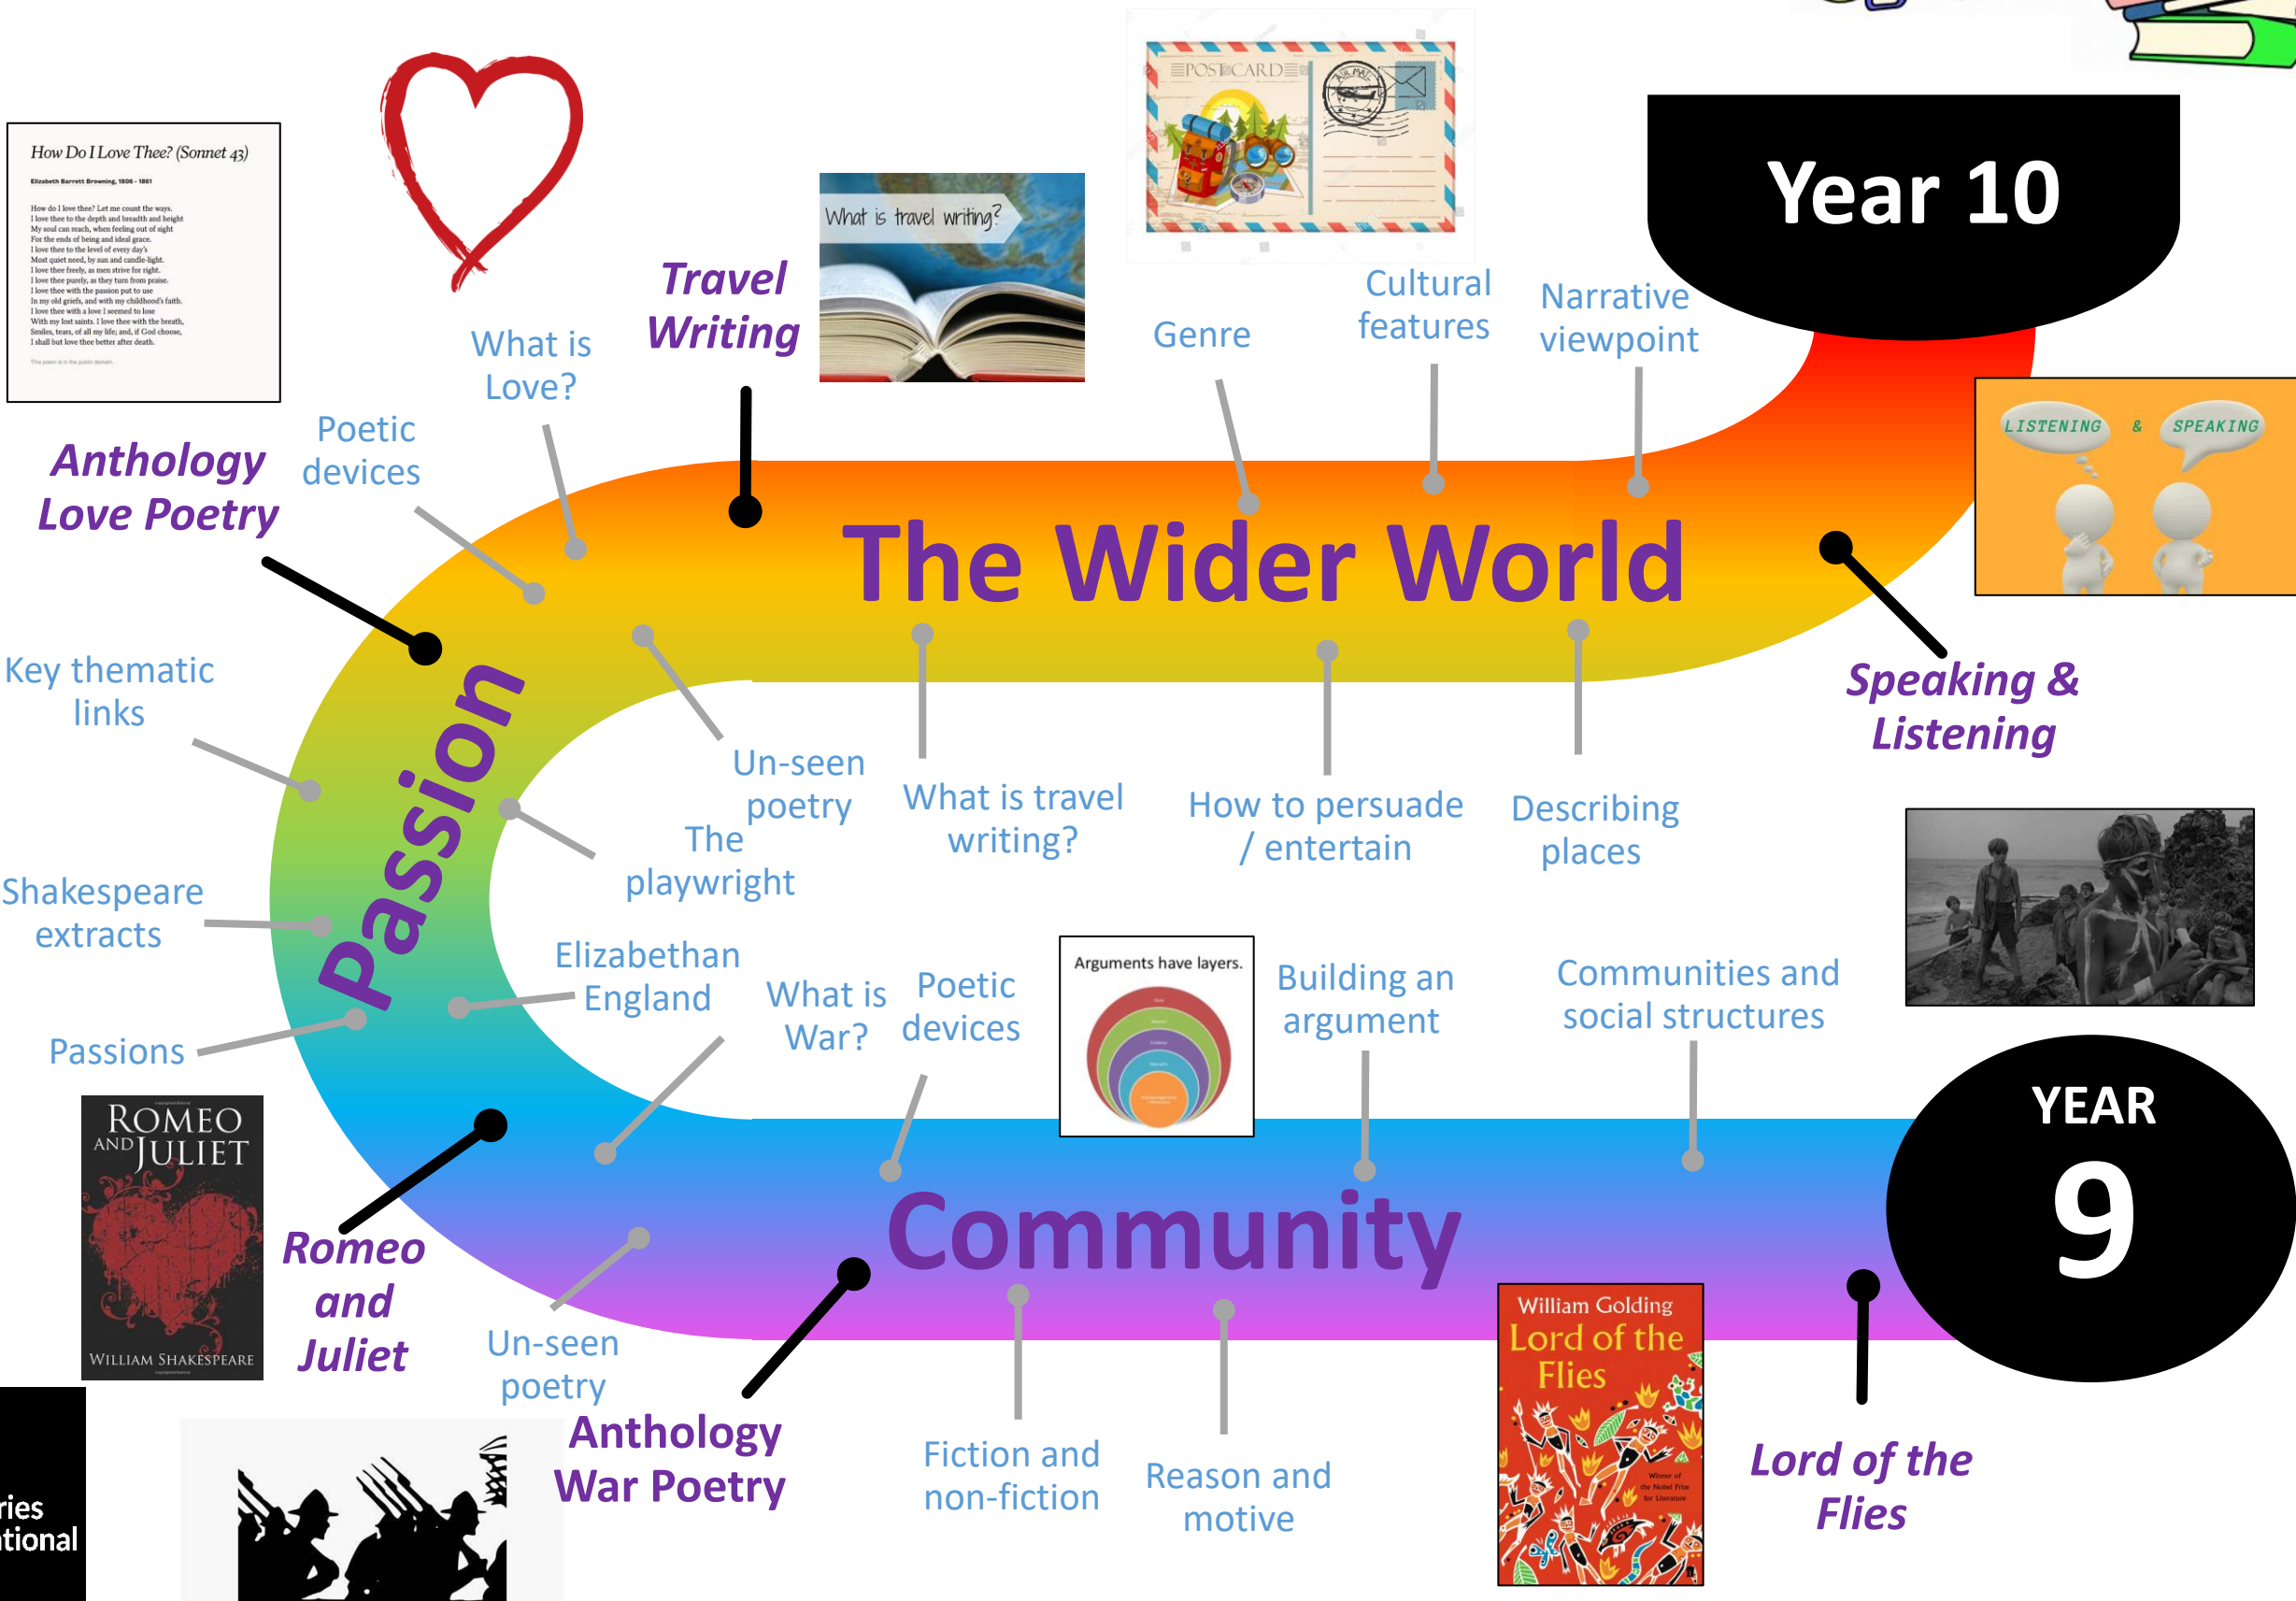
How Do I Love Thee? (Sonnet 43)

Elizabeth Barrett Browning, 1806 - 1861

How do I love thee? Let me count the ways. I love thee to the depth and breadth and height My soul can reach, when feeling out of sight For the ends of being and ideal grace. I love thee to the level of every day's Most quiet need, by sun and candle-light. I love thee freely, as men strive for right. I love thee purely, as they turn from praise. I love thee with the passion put to use In my old griefs, and with my childhood's faith. I love thee with a love I seemed to lose With my lost saints. I love thee with the breath, Smiles, tears, of all my life; and, if God choose, I shall but love thee better after death.

What is Love?

Travel Writing

What is travel writing?

POSTCARD

AIR MAIL

Genre

Cultural features

Narrative viewpoint

Year 10

LISTENING & SPEAKING

Anthology Love Poetry

Poetic devices

The Wider World

Speaking & Listening

Key thematic links

Passion

Un-seen poetry

What is travel writing?

How to persuade / entertain

Describing places

The playwright

Shakespeare extracts

Elizabethan England

What is War?

Poetic devices

Arguments have layers.

Building an argument

Communities and social structures

Passions

YEAR 9

ROMEO AND JULIET

WILLIAM SHAKESPEARE

Romeo and Juliet

Community

Un-seen poetry

Anthology War Poetry

Fiction and non-fiction

Reason and motive

William Golding
Lord of the Flies

Lord of the Flies

ries
tional